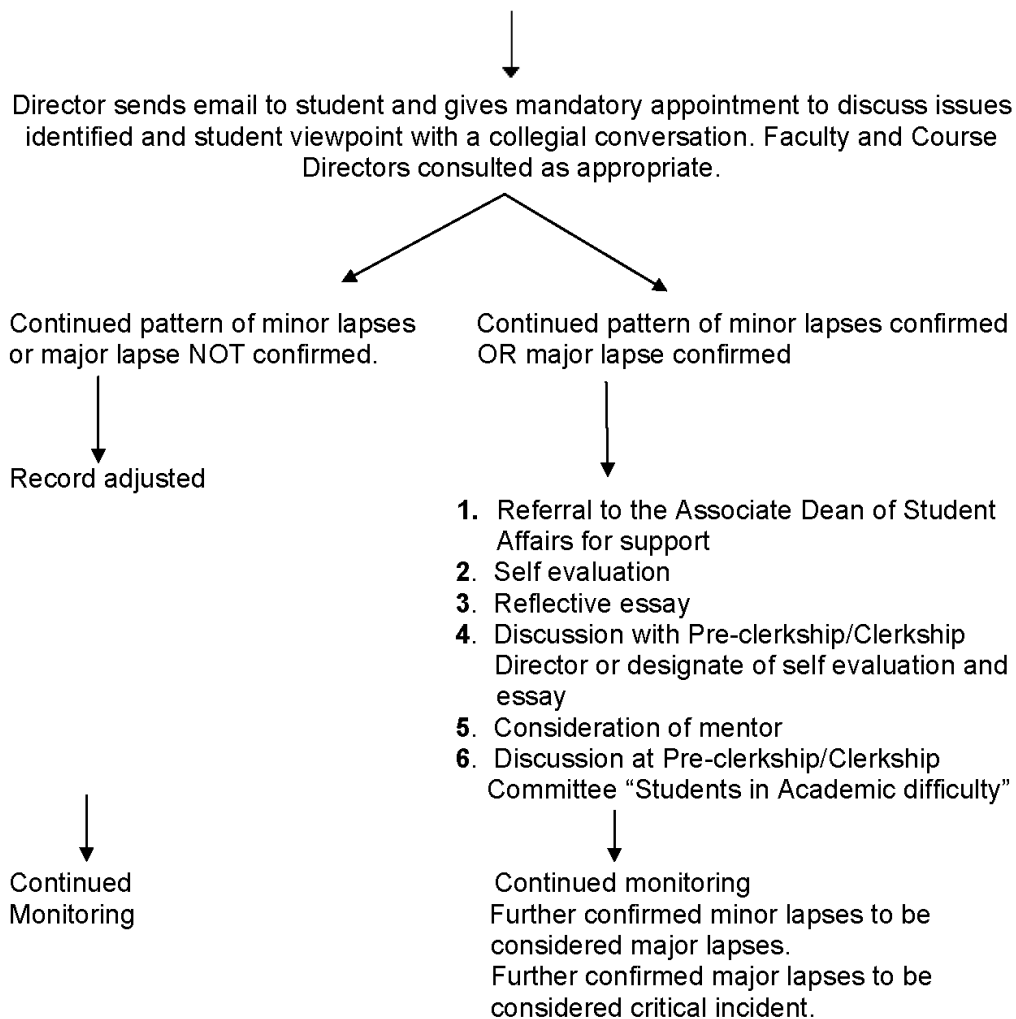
Director sends email to student and gives mandatory appointment to discuss issues identified and student viewpoint with a collegial conversation. Faculty and Course Directors consulted as appropriate.

Continued pattern of minor lapses or major lapse NOT confirmed.

Record adjusted

Continued Monitoring

Continued pattern of minor lapses confirmed OR major lapse confirmed

1. Referral to the Associate Dean of Student Affairs for support
2. Self evaluation
3. Reflective essay
4. Discussion with Pre-clerkship/Clerkship Director or designate of self evaluation and essay
5. Consideration of mentor
6. Discussion at Pre-clerkship/Clerkship Committee “Students in Academic difficulty”

Continued monitoring
Further confirmed minor lapses to be considered major lapses.
Further confirmed major lapses to be considered critical incident.